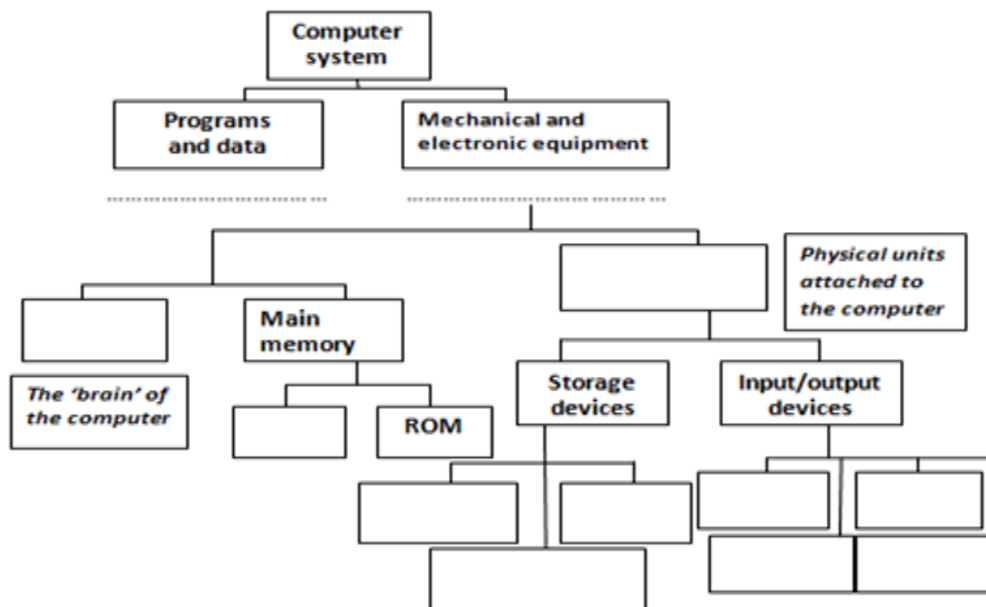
Computer system

Programs and data

Mechanical and electronic equipment

..............................

..............................

Physical units attached to the computer

Main memory

The 'brain' of the computer

ROM

Storage devices

Input/output devices